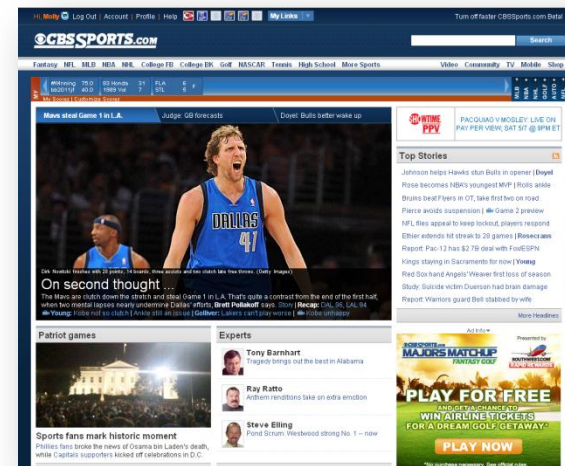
Hi, Molly | Log Out | Account | Profile | Help | My Links | Turn off faster CBSSports.com Beta!

CBSSPORTS.com | Search

Fantasy NFL MLB NBA NHL College FB College BK Golf NASCAR Tennis High School More Sports | Video Community TV Mobile Shop

My Scores | Customize Scores

Mavs steal Game 1 in L.A. | Judge: QB forecasts | Doyel: Bulls better wake up

DALLAS 41

Dirk Nowitzki finishes with 28 points, 14 boards, three assists and two clutch late free throws. (Getty Images)

On second thought ...

The Mavs are clutch down the stretch and steal Game 1 in L.A. That's quite a contrast from the end of the first half, when two mental lapses nearly undermine Dallas' efforts. Brett Pollakoff says. Story | Recap: DAL 96, LAL 94

Young: Kobe not so clutch | Ankle still an issue | Gollver: Lakers can't play worse | Kobe unhappy

SHOWTIME PPV | PACQUIAO V MOSLEY: LIVE ON PAY PER VIEW, SAT 5/7 @ 9PM ET

Top Stories

Johnson helps Hawks stun Bulls in opener | Doyel
Rose becomes NBA's youngest MVP | Rolls ankle
Bruins beat Flyers in OT, take first two on road
Pierce avoids suspension | Game 2 preview
NFL files appeal to keep lockout, players respond
Ethier extends hit streak to 28 games | Rosecrans
Report: Pac-12 has $2.7B deal with Fox/ESPN
Kings staying in Sacramento for now | Young
Red Sox hand Angels' Weaver first loss of season
Study: Suicide victim Duerson had brain damage
Report: Warriors guard Bell stabbed by wife

More Headlines

Patriot games

Sports fans mark historic moment
Phillies fans broke the news of Osama bin Laden's death, while Capitals supporters kicked off celebrations in D.C.

Experts

Tony Barnhart
Tragedy brings out the best in Alabama

Ray Ratto
Anthem renditions take on extra emotion

Steve Elling
Pond Scum: Westwood strong No. 1 -- now

Ad Info

CBSSPORTS.com MAJORS MATCHUP FANTASY GOLF | Presented by SOUTHWEST.COM

PLAY FOR FREE AND GET A CHANCE TO WIN AIRLINE TICKETS FOR A DREAM GOLF GETAWAY!

PLAY NOW